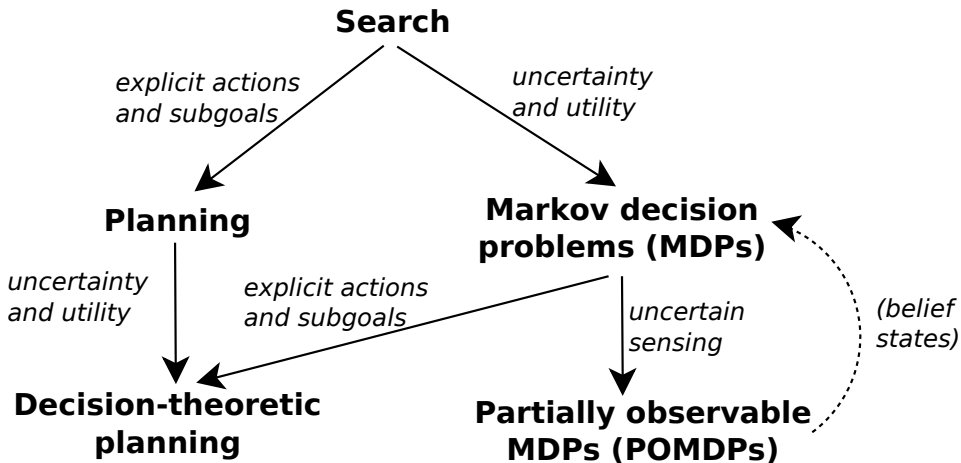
Search

explicit actions and subgoals

uncertainty and utility

Planning

Markov decision problems (MDPs)

uncertainty and utility

explicit actions and subgoals

uncertain sensing

(belief states)

Decision-theoretic planning

Partially observable MDPs (POMDPs)